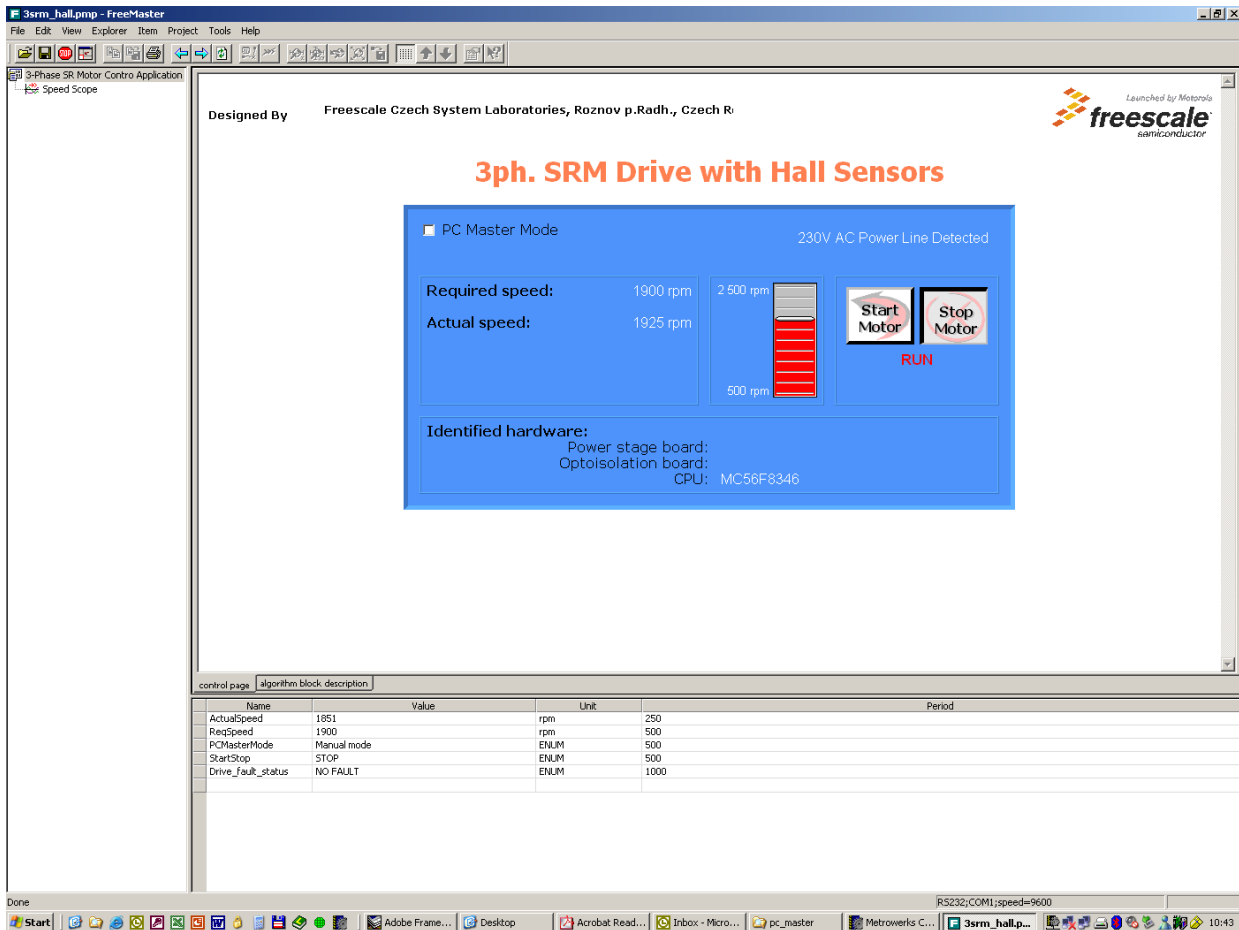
3srm_hall.pmp - FreeMaster

File Edit View Explorer Item Project Tools Help

3-Phase SR Motor Contro Application
Speed Scope

Designed By Freescale Czech System Laboratories, Roznov p.Radh., Czech R

Launched by Motorola
freescale
semiconductor

3ph. SRM Drive with Hall Sensors

PC Master Mode

230V AC Power Line Detected

Required speed: 1900 rpm
Actual speed: 1925 rpm

2 500 rpm
500 rpm

Start Motor
Stop Motor
RUN

Identified hardware:
Power stage board:
Optoisolation board:
CPU: MC56F8346

control page | algorithm block description

| Name | Value | Unit | Period |
|---|---|---|---|
| ActualSpeed | 1851 | rpm | 250 |
| ReqSpeed | 1900 | rpm | 500 |
| PCMasterMode | Manual mode | ENUM | 500 |
| StartStop | STOP | ENUM | 500 |
| Drive_fault_status | NO FAULT | ENUM | 1000 |

Done
RS232;COM1;speed=9600

Start | Adobe Frame... | Desktop | Acrobat Read... | Inbox - Micro... | pc_master | Metrowerks C... | 3srm_hall.p... | 10:43